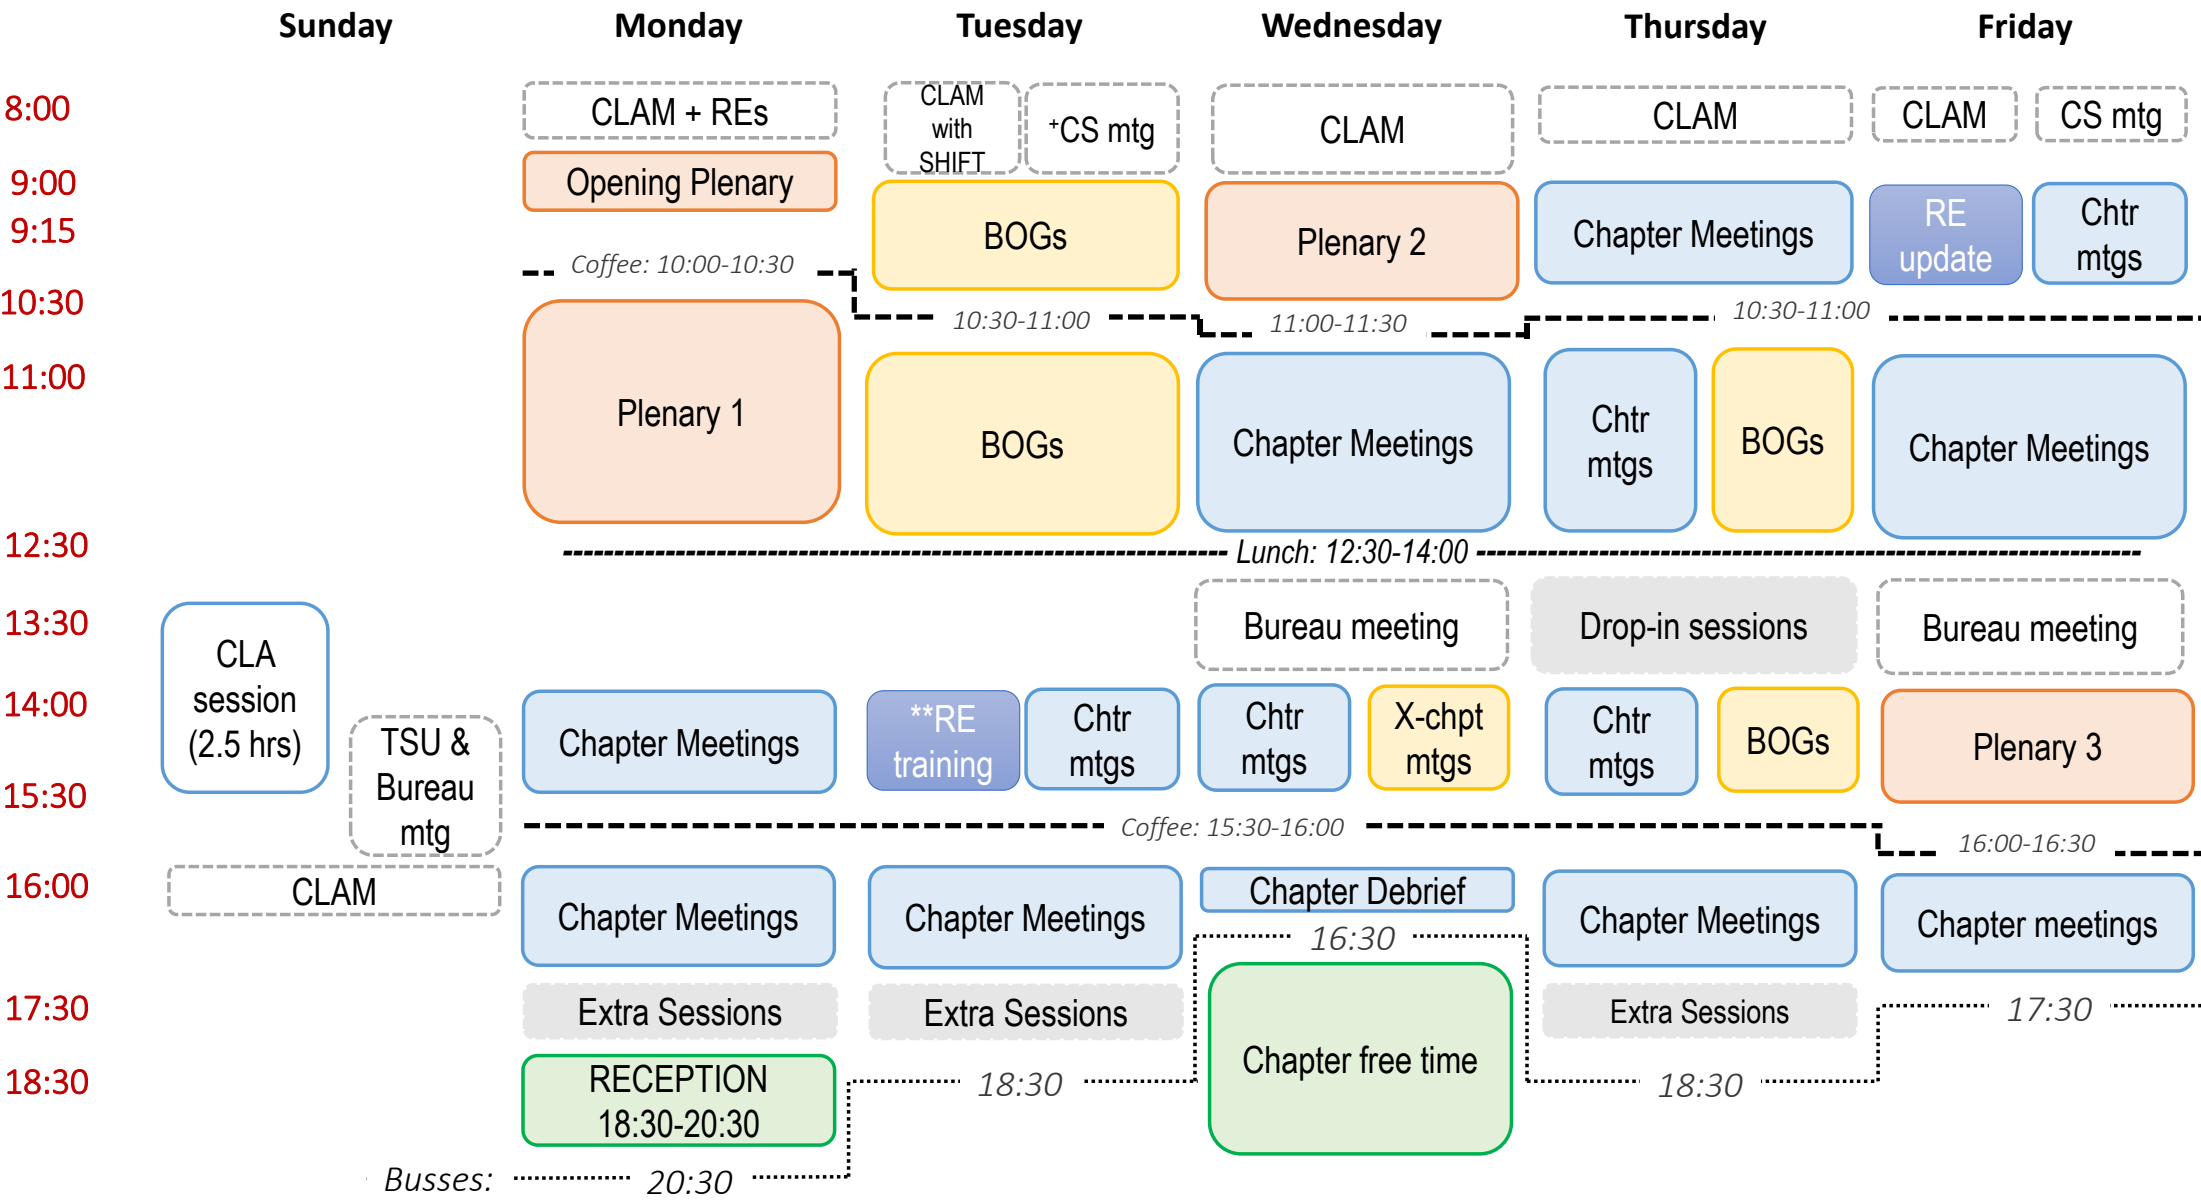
Sunday Monday Tuesday Wednesday Thursday Friday

8:00
9:00
9:15
10:30
11:00
12:30
13:30
14:00
15:30
16:00
17:30
18:30

CLAM + REs
Opening Plenary
Coffee: 10:00-10:30
Plenary 1

CLAM with SHIFT
⁺CS mtg
BOGs
10:30-11:00
BOGs

CLAM
Plenary 2
11:00-11:30
Chapter Meetings

CLAM
Chapter Meetings
10:30-11:00
Chtr mtgs
BOGs

CLAM
CS mtg
RE update
Chtr mtgs
Chapter Meetings

Lunch: 12:30-14:00

CLA session (2.5 hrs)
TSU & Bureau mtg
CLAM

Chapter Meetings
**RE training
Chtr mtgs
Bureau meeting
Chtr mtgs
X-chpt mtgs
Drop-in sessions
Chtr mtgs
BOGs
Bureau meeting
Plenary 3

Coffee: 15:30-16:00
16:00-16:30

Chapter Meetings
Chapter Meetings
Chapter Debrief
16:30
Chapter Meetings
Chapter meetings

Extra Sessions
Extra Sessions
Chapter free time
Extra Sessions
17:30

RECEPTION 18:30-20:30
18:30
18:30

Busses: 20:30